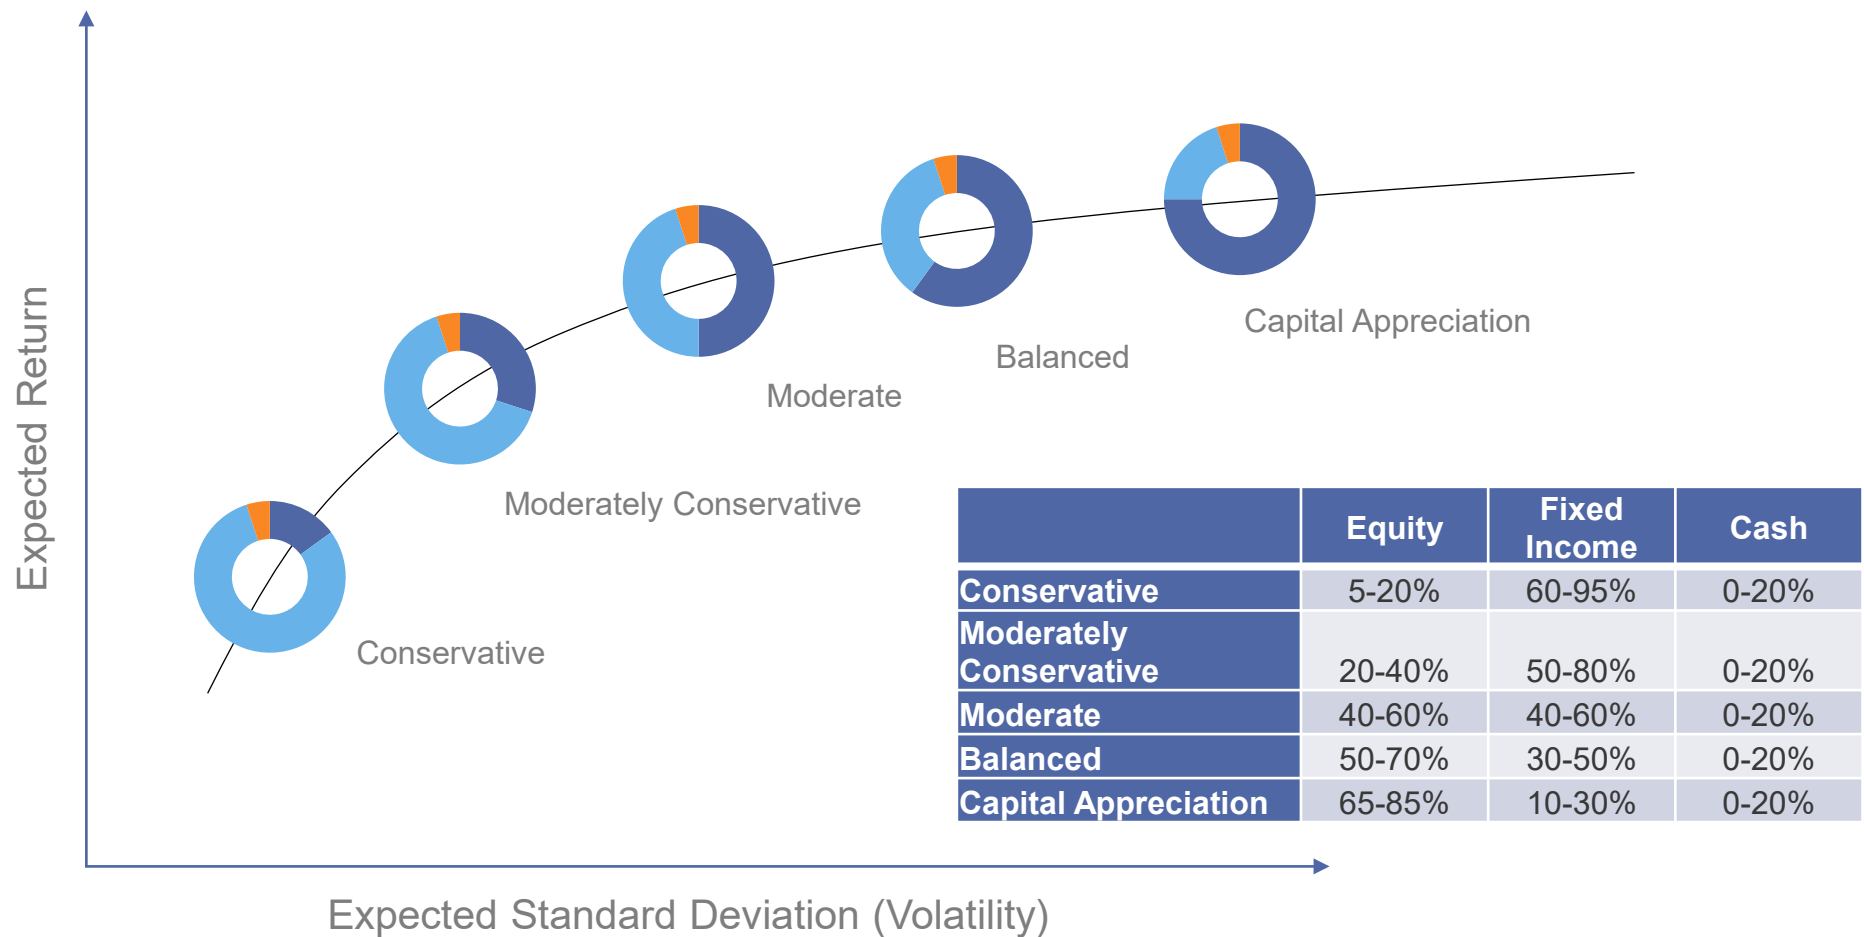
Expected Return

Capital Appreciation

Balanced

Moderate

Moderately Conservative

Conservative

| | Equity | Fixed Income | Cash |
|---|---|---|---|
| Conservative | 5-20% | 60-95% | 0-20% |
| Moderately Conservative | 20-40% | 50-80% | 0-20% |
| Moderate | 40-60% | 40-60% | 0-20% |
| Balanced | 50-70% | 30-50% | 0-20% |
| Capital Appreciation | 65-85% | 10-30% | 0-20% |

Expected Standard Deviation (Volatility)